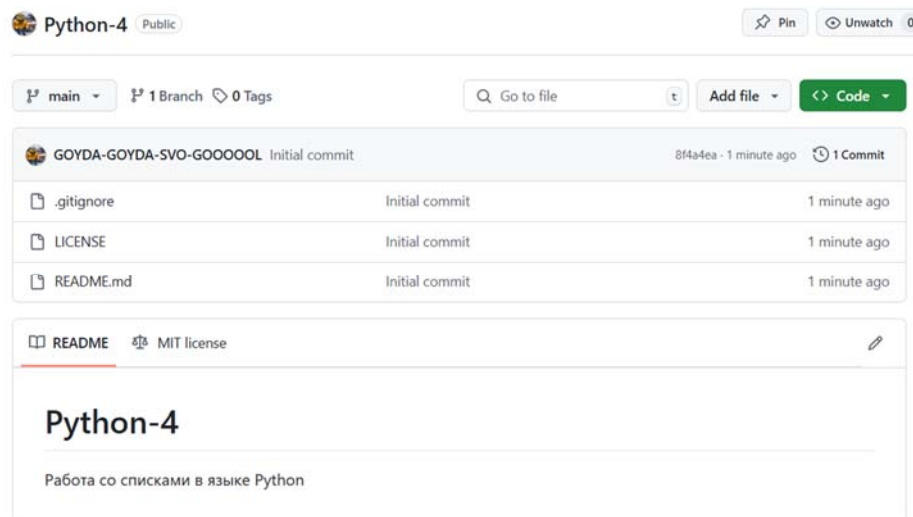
Python-4 Public

Pin Unwatch 0

main 1 Branch 0 Tags

Go to file t Add file Code

GOYDA-GOYDA-SVO-GOOOOOL Initial commit 8f4a4ea · 1 minute ago 1 Commit

| | | |
|---|---|---|
| .gitignore | Initial commit | 1 minute ago |
| LICENSE | Initial commit | 1 minute ago |
| README.md | Initial commit | 1 minute ago |

README MIT license

Python-4

Работа со списками в языке Python